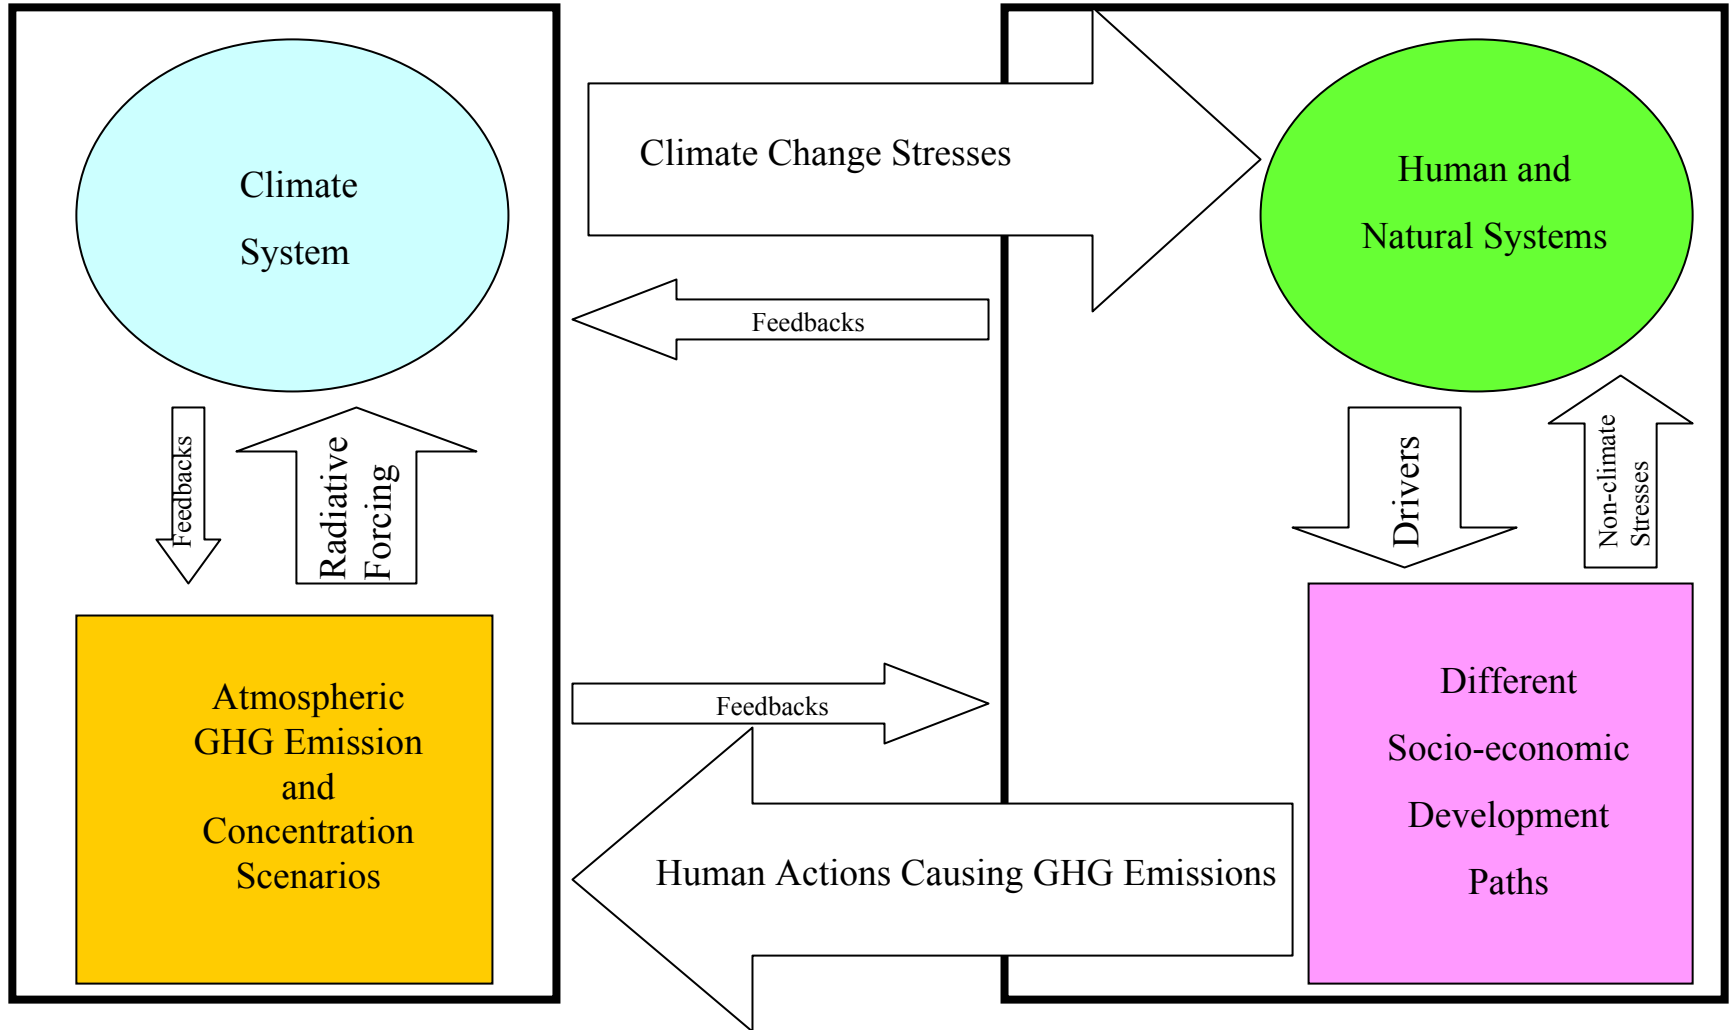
Climate System

Climate Change Stresses

Human and Natural Systems

Feedbacks

Feedbacks

Radiative Forcing

Drivers

Non-climate Stresses

Atmospheric GHG Emission and Concentration Scenarios

Feedbacks

Human Actions Causing GHG Emissions

Different Socio-economic Development Paths